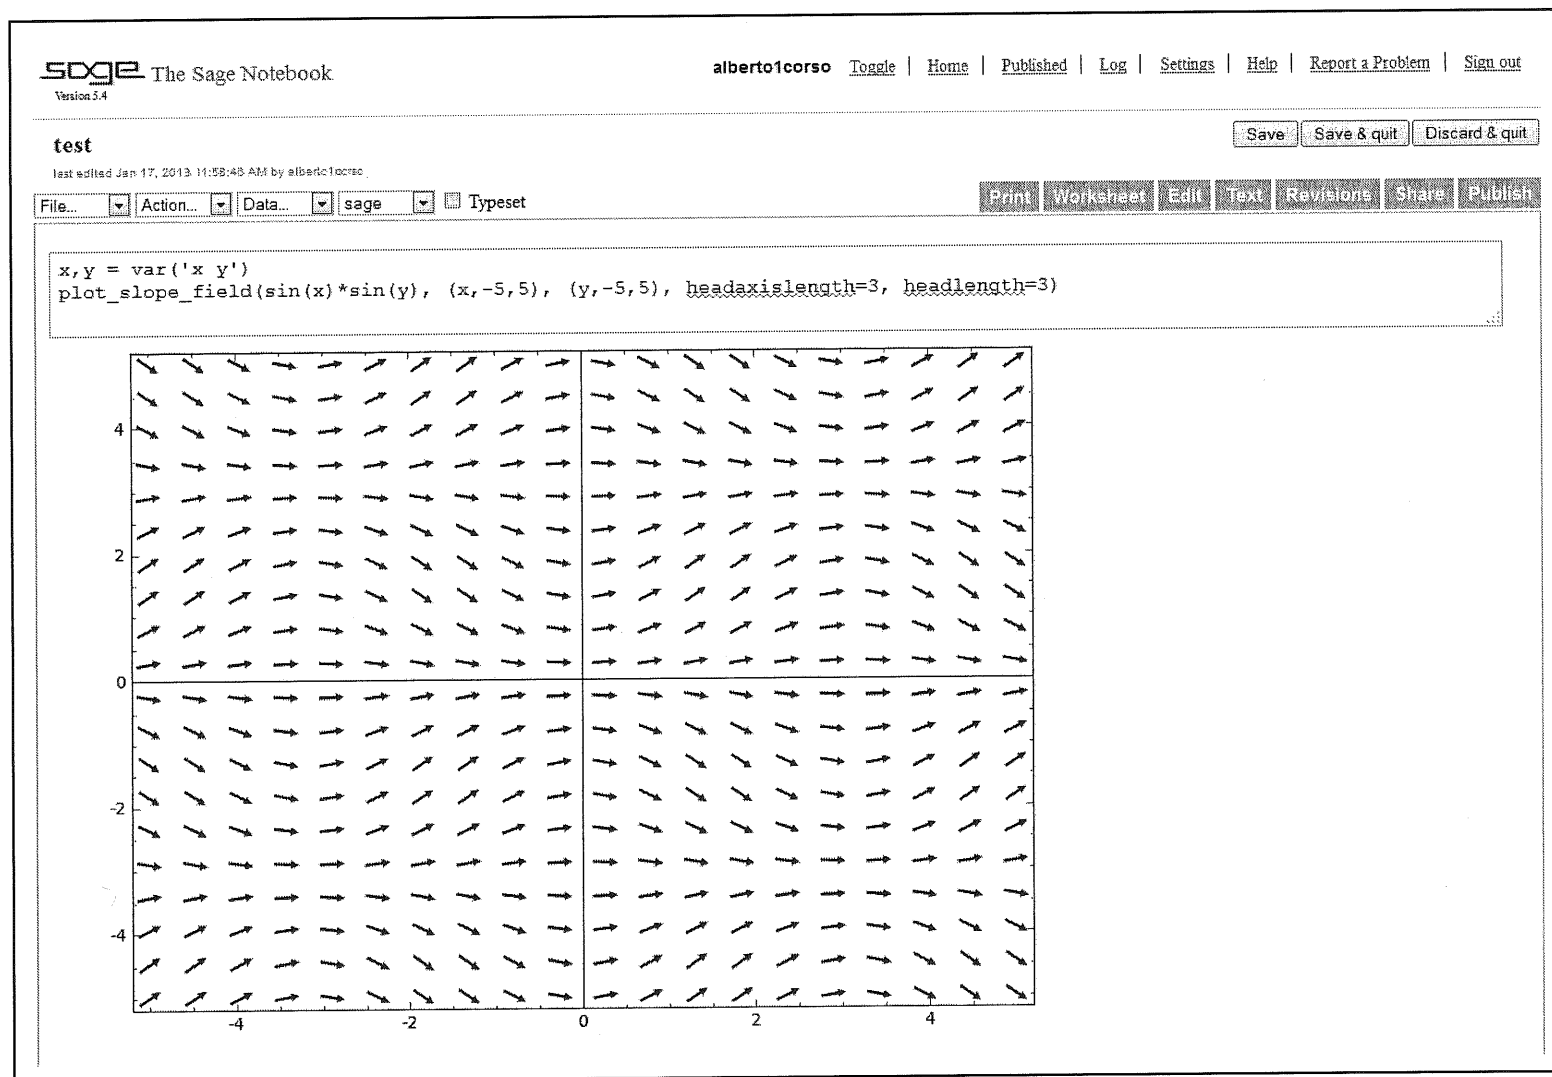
sage The Sage Notebook
Version 5.4

alberto1corso Toggle | Home | Published | Log | Settings | Help | Report a Problem | Sign out

test
last edited Jan 17, 2013 11:58:48 AM by alberto1corso

Save Save & quit Discard & quit

File... Action... Data... sage Typeset

Print Worksheet Edit Text Revisions Share Publish

x,y = var('x y')
plot_slope_field(sin(x)*sin(y), (x,-5,5), (y,-5,5), headaxislength=3, headlength=3)

4
2
0
-2
-4
-4 -2 0 2 4